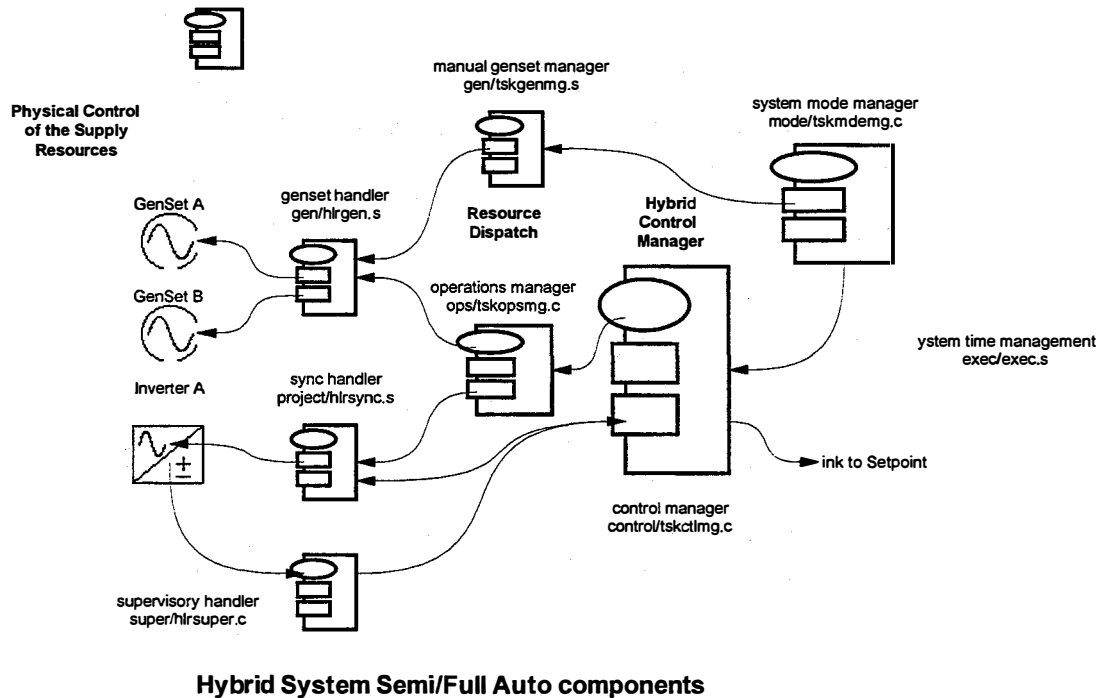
Physical Control of the Supply Resources

manual genset manager
gen/tskgenmg.s

system mode manager
mode/tskmdemg.c

GenSet A

genset handler
gen/hlrgen.s

Resource Dispatch

Hybrid Control Manager

GenSet B

operations manager
ops/tskopsmg.c

ystem time management
exec/exec.s

Inverter A

sync handler
project/hlrsync.s

ink to Setpoint

control manager
control/tskctlmg.c

supervisory handler
super/hlrsuper.c

Hybrid System Semi/Full Auto components